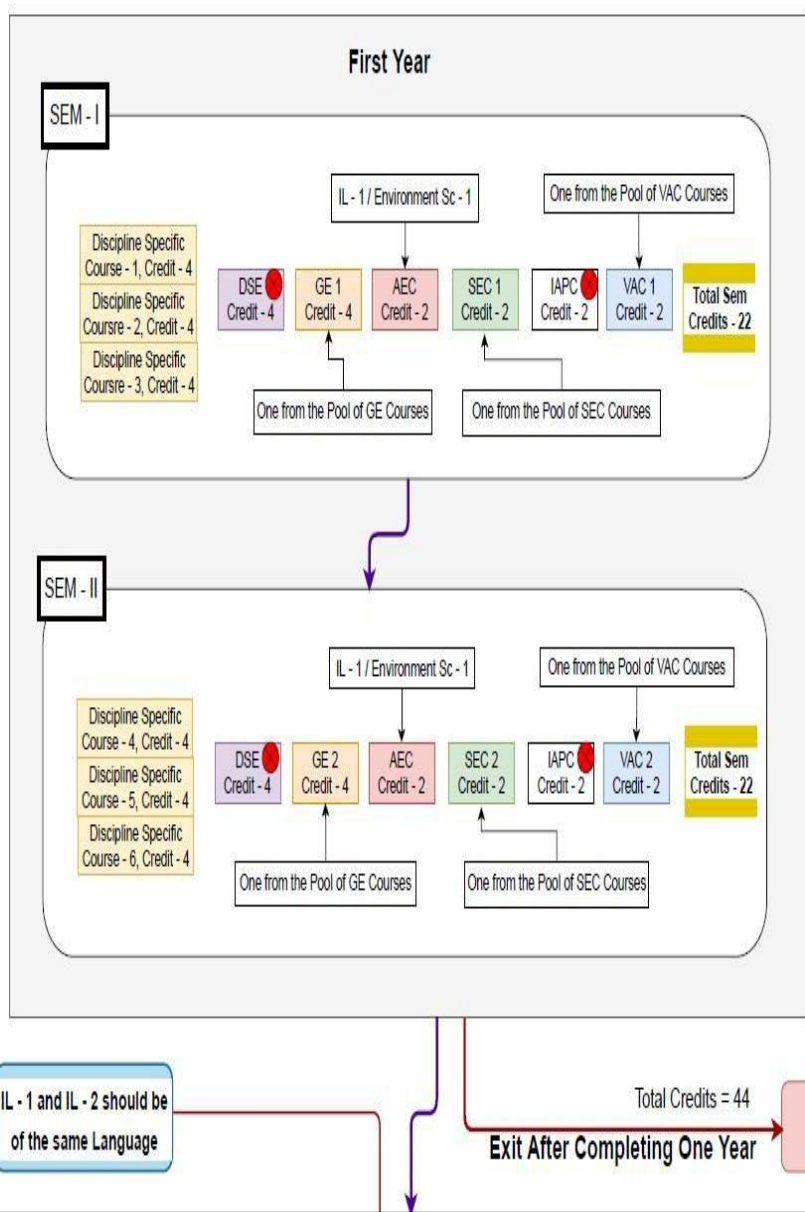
First Year

SEM - I

IL - 1 / Environment Sc - 1

One from the Pool of VAC Courses

Discipline Specific Course - 1, Credit - 4

Discipline Specific Coursre - 2, Credit - 4

Discipline Specific Coursre - 3, Credit - 4

DSE Credit - 4

GE 1 Credit - 4

AEC Credit - 2

SEC 1 Credit - 2

IAPC Credit - 2

VAC 1 Credit - 2

Total Sem Credits - 22

One from the Pool of GE Courses

One from the Pool of SEC Courses

SEM - II

IL - 1 / Environment Sc - 1

One from the Pool of VAC Courses

Discipline Specific Course - 4, Credit - 4

Discipline Specific Course - 5, Credit - 4

Discipline Specific Course - 6, Credit - 4

DSE Credit - 4

GE 2 Credit - 4

AEC Credit - 2

SEC 2 Credit - 2

IAPC Credit - 2

VAC 2 Credit - 2

Total Sem Credits - 22

One from the Pool of GE Courses

One from the Pool of SEC Courses

IL - 1 and IL - 2 should be of the same Language

Total Credits = 44

Exit After Completing One Year